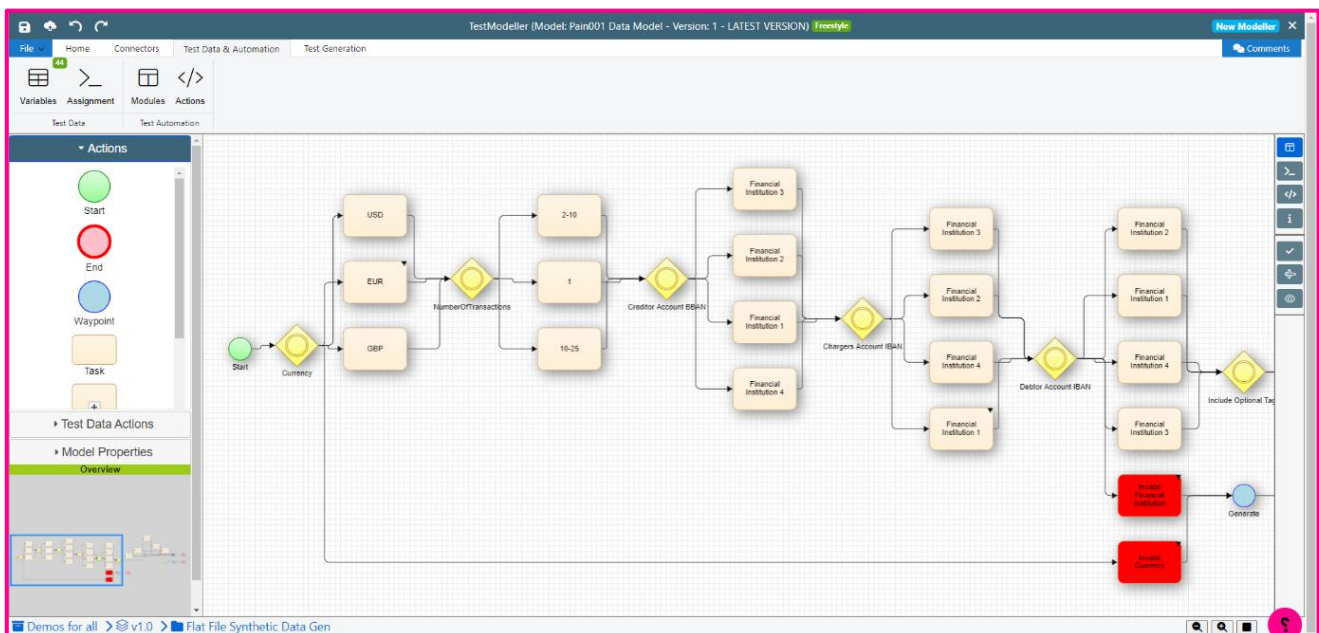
TestModeller (Model: Pain001 Data Model - Version: 1 - LATEST VERSION) Freestyle

New Modeller

File Home Connectors Test Data & Automation Test Generation

Comments

44

Variables Assignment Modules Actions

Test Data Test Automation

Actions

Start

End

Waypoint

Task

Test Data Actions

Model Properties

Overview

Start

Currency

USD

EUR

GBP

NumberOfTransactions

2-10

1

10-25

Creditor Account BBAN

Financial Institution 3

Financial Institution 2

Financial Institution 1

Financial Institution 4

Chargers Account IBAN

Financial Institution 3

Financial Institution 2

Financial Institution 4

Financial Institution 1

Debtor Account IBAN

Financial Institution 2

Financial Institution 1

Financial Institution 4

Financial Institution 3

Include Optional Tag

Invalid Financial Institution

Generate

Invalid Currency

Demos for all > v1.0 > Flat File Synthetic Data Gen